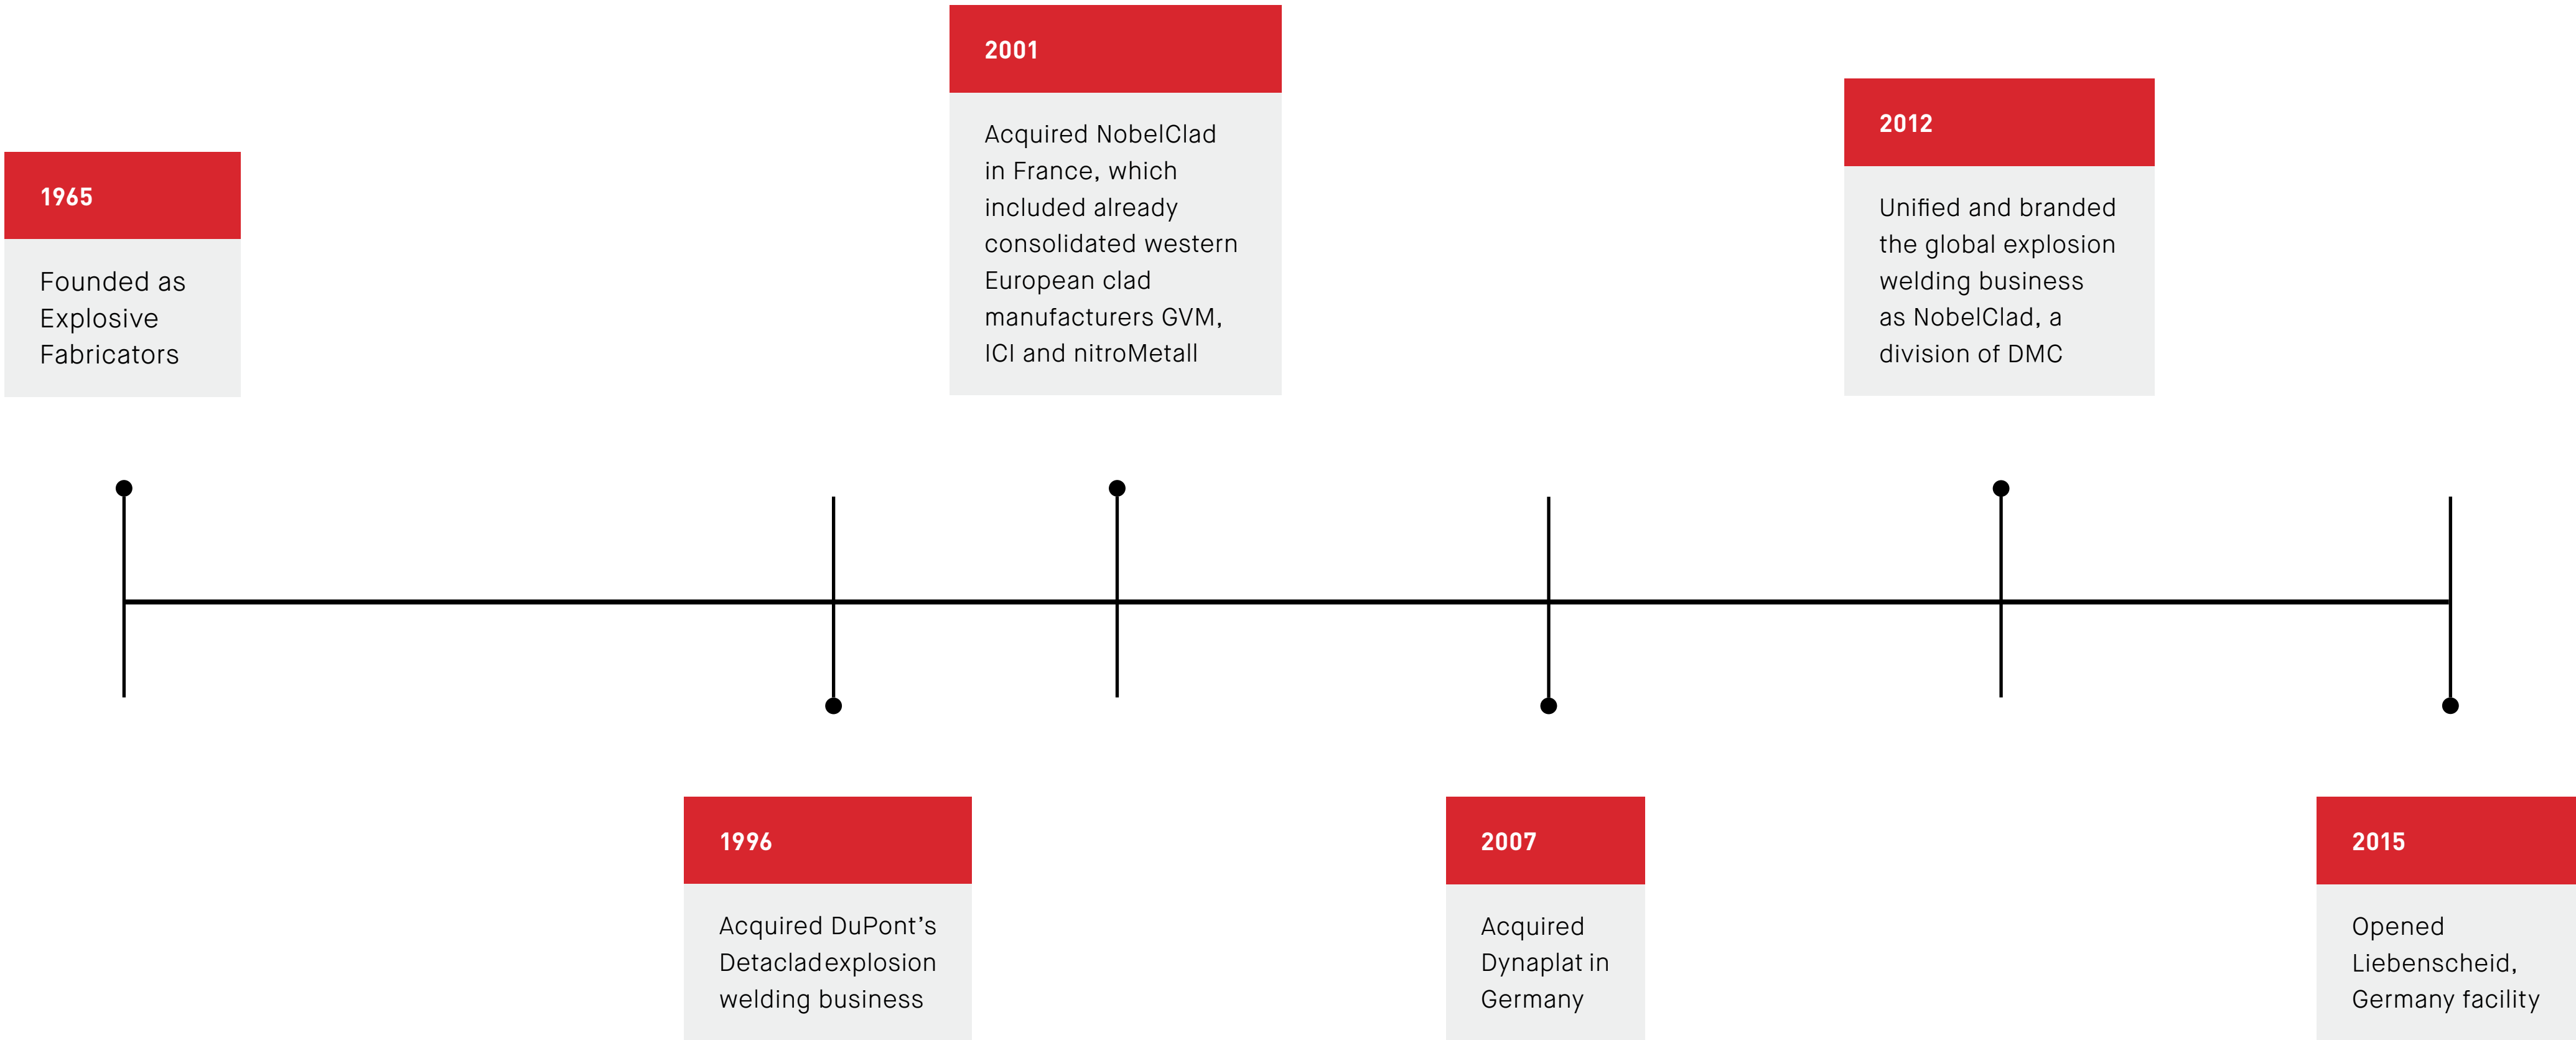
1965

Founded as Explosive Fabricators

1996

Acquired DuPont’s Detacladexplosion welding business

2001

Acquired NobelClad in France, which included already consolidated western European clad manufacturers GVM, ICI and nitroMetall

2007

Acquired Dynaplat in Germany

2012

Unified and branded the global explosion welding business as NobelClad, a division of DMC

2015

Opened Liebenscheid, Germany facility